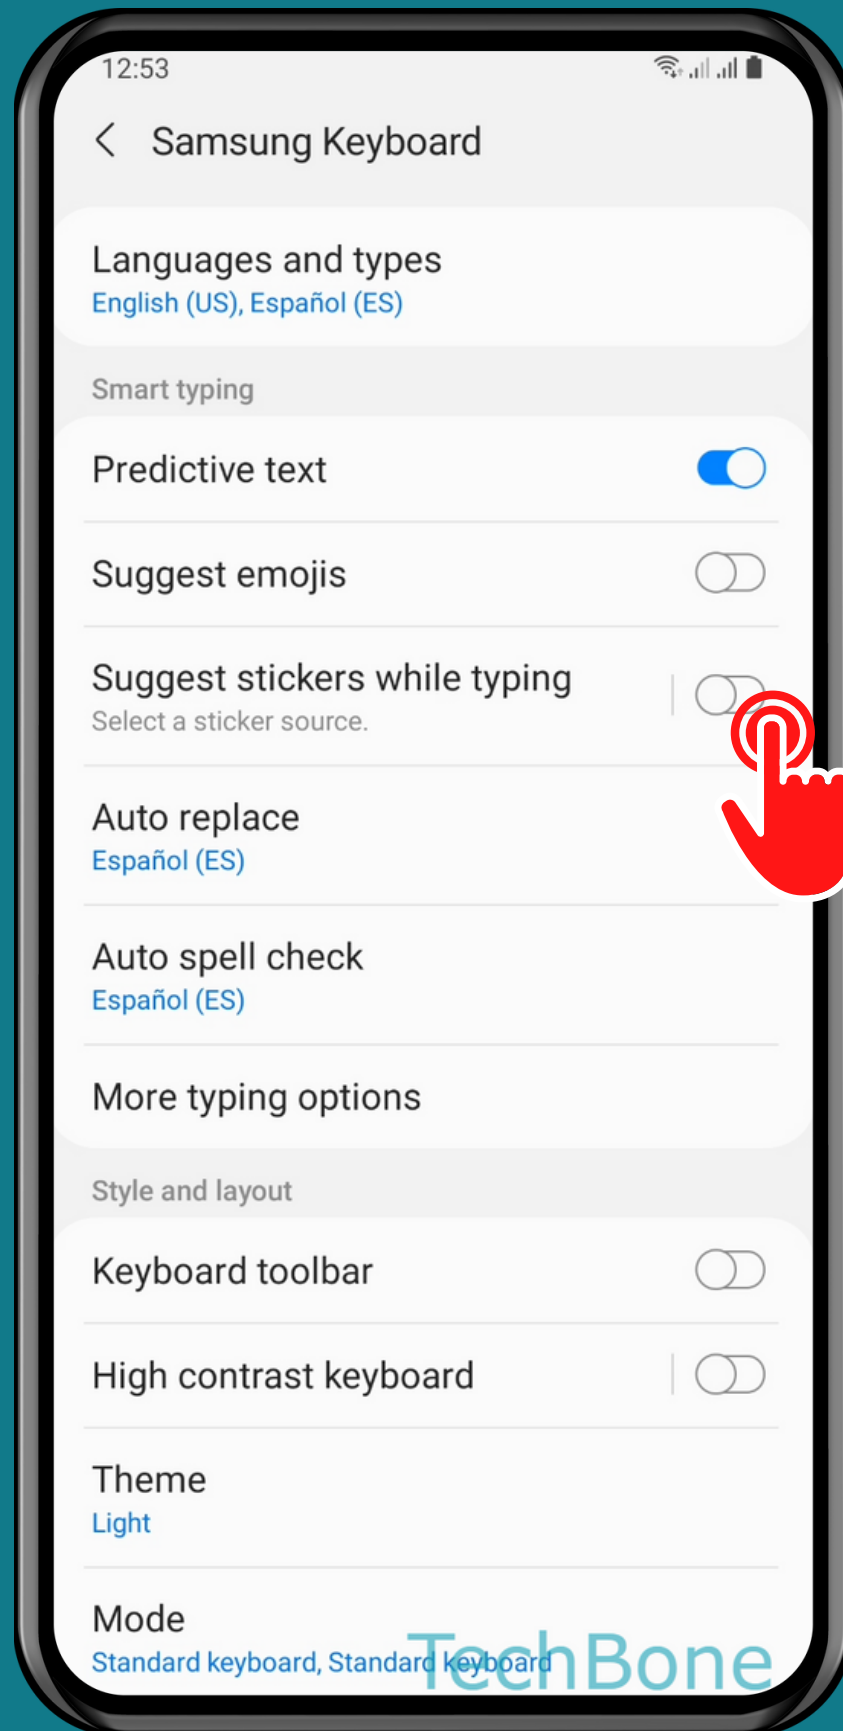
12:53

Samsung Keyboard

Languages and types
English (US), Español (ES)

Smart typing

Predictive text

Suggest emojis

Suggest stickers while typing
Select a sticker source.

Auto replace
Español (ES)

Auto spell check
Español (ES)

More typing options

Style and layout

Keyboard toolbar

High contrast keyboard

Theme
Light

Mode
Standard keyboard, Standard keyboard

TechBone